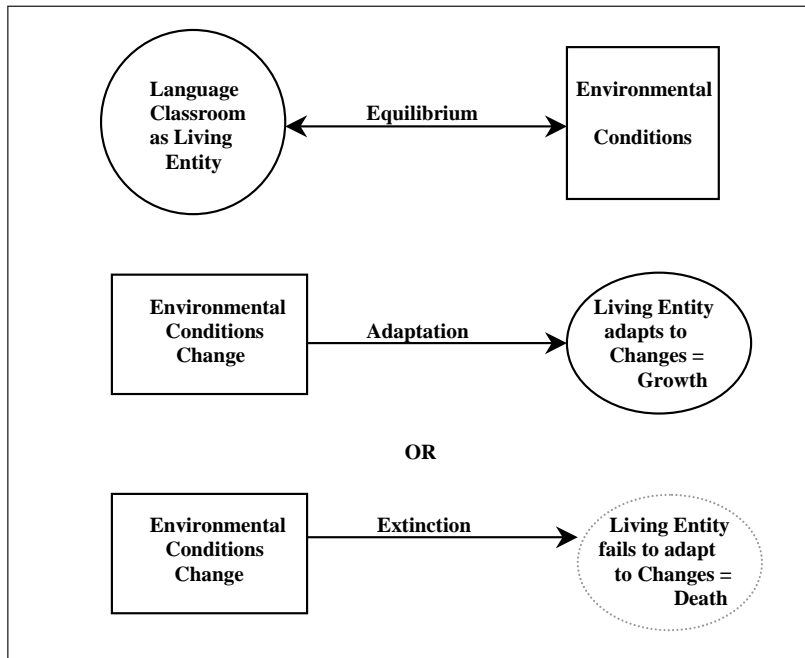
Language Classroom as Living Entity

Equilibrium

Environmental Conditions

Environmental Conditions Change

Adaptation

Living Entity adapts to Changes = Growth

OR

Environmental Conditions Change

Extinction

Living Entity fails to adapt to Changes = Death